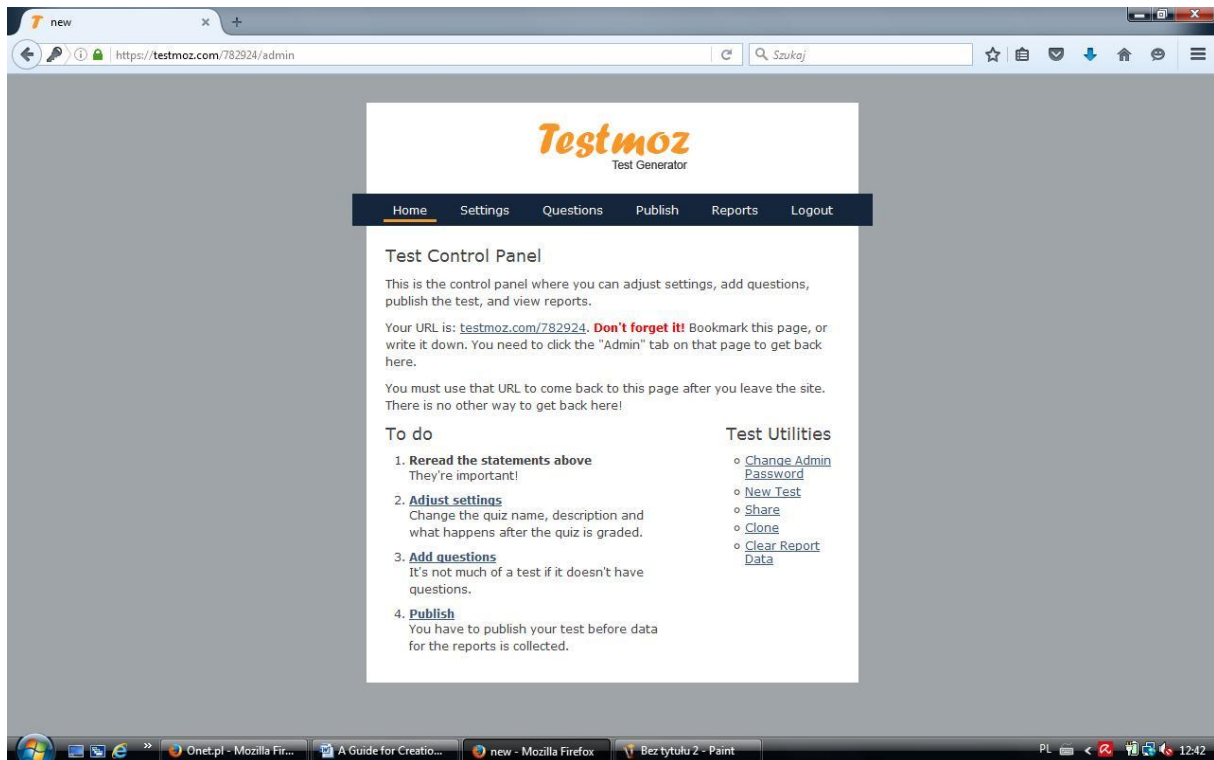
new

https://testmoz.com/782924/admin

Szukaj

Testmoz
Test Generator

Home Settings Questions Publish Reports Logout

Test Control Panel

This is the control panel where you can adjust settings, add questions, publish the test, and view reports.

Your URL is: testmoz.com/782924. **Don't forget it!** Bookmark this page, or write it down. You need to click the "Admin" tab on that page to get back here.

You must use that URL to come back to this page after you leave the site. There is no other way to get back here!

To do

1. **Reread the statements above**
They're important!

2. **Adjust settings**
Change the quiz name, description and what happens after the quiz is graded.

3. **Add questions**
It's not much of a test if it doesn't have questions.

4. **Publish**
You have to publish your test before data for the reports is collected.

Test Utilities

- Change Admin Password
- New Test
- Share
- Clone
- Clear Report Data

Onet.pl - Mozilla Fir... A Guide for Creatio... new - Mozilla Firefox Bez tytułu 2 - Paint

PL 12:42